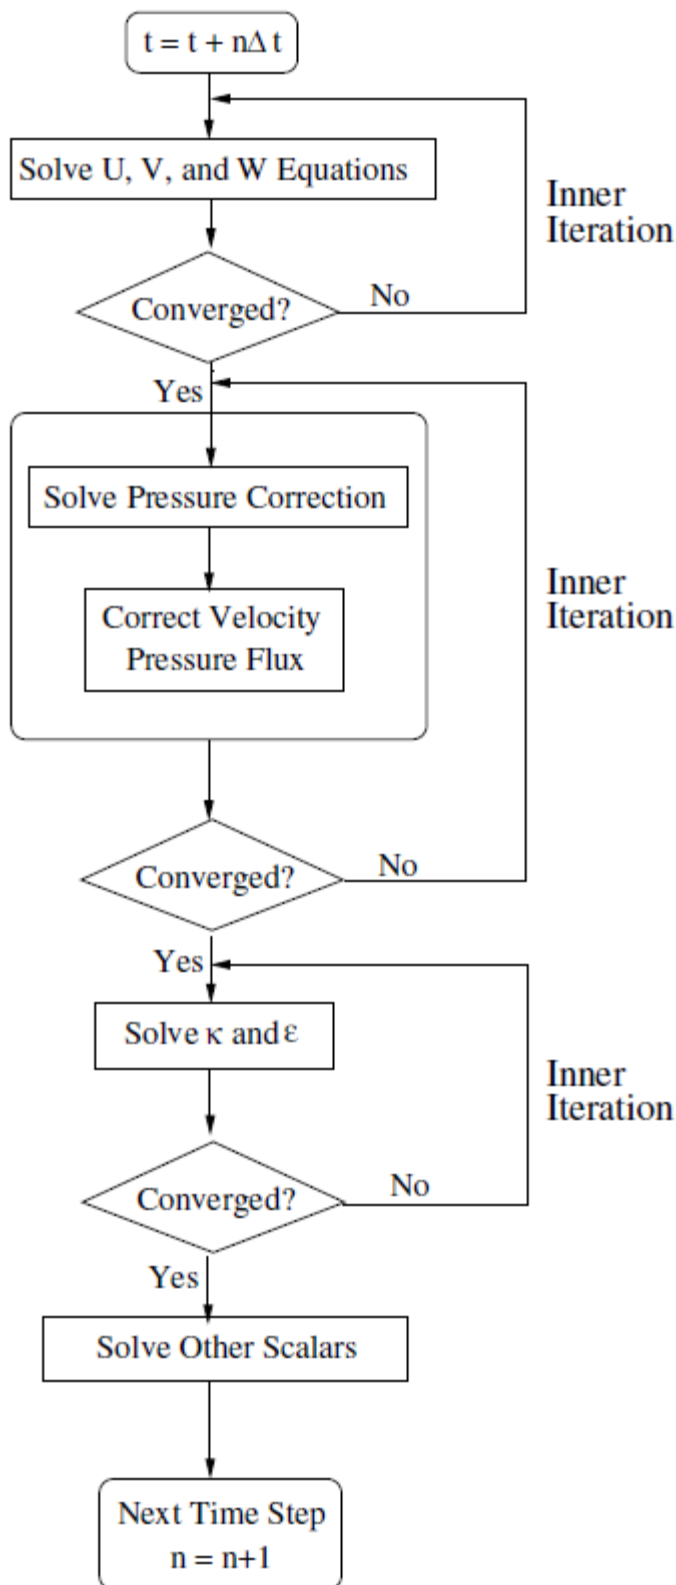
$t = t + n\Delta t$

Solve U, V, and W Equations

Inner Iteration

Converged?

No

Yes

Solve Pressure Correction

Correct Velocity Pressure Flux

Inner Iteration

Converged?

No

Yes

Solve $\kappa$ and $\varepsilon$

Inner Iteration

Converged?

No

Yes

Solve Other Scalars

Next Time Step $n = n+1$